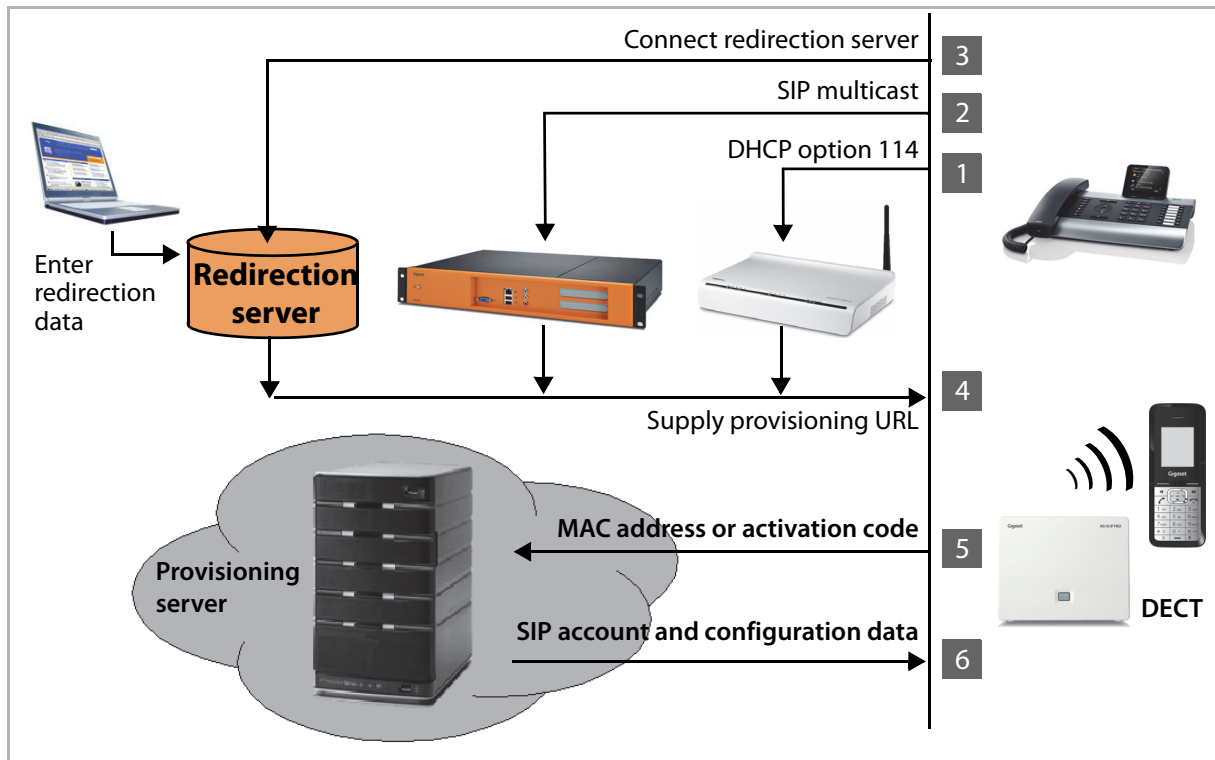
Connect redirection server
3
SIP multicast
2
DHCP option 114
1
Enter redirection data
Redirection server
4
Supply provisioning URL
Provisioning server
MAC address or activation code
5
SIP account and configuration data
6
DECT